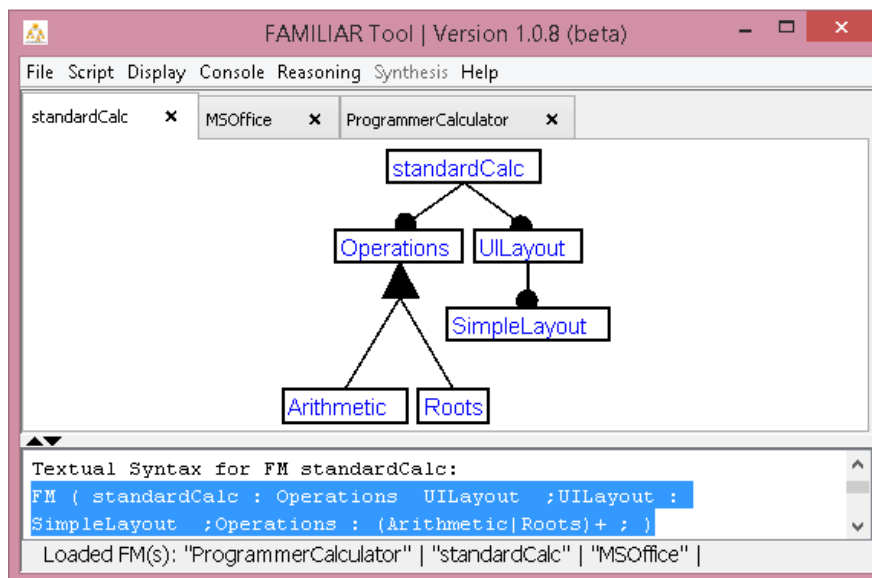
FAMILIAR Tool | Version 1.0.8 (beta)

File Script Display Console Reasoning Synthesis Help

standardCalc × MSOffice × ProgrammerCalculator ×

standardCalc

Operations UILayout

SimpleLayout

Arithmetic Roots

Textual Syntax for FM standardCalc:
FM ( standardCalc : Operations UILayout ;UILayout : SimpleLayout ;Operations : (Arithmetic|Roots)+ ; )

Loaded FM(s): "ProgrammerCalculator" | "standardCalc" | "MSOffice" |